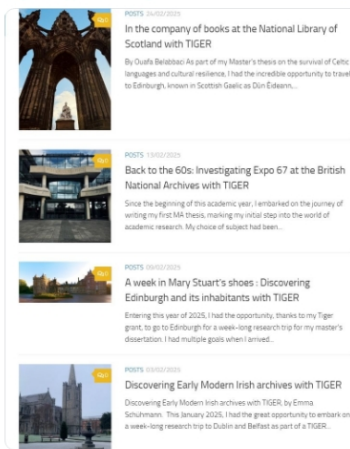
POSTS 24/02/2025

In the company of books at the National Library of Scotland with TIGER

By Ouafa Belabbaci As part of my Master's thesis on the survival of Celtic languages and cultural resilience, I had the incredible opportunity to travel to Edinburgh, known in Scottish Gaelic as Dùn Èideann,...

POSTS 13/02/2025

Back to the 60s: Investigating Expo 67 at the British National Archives with TIGER

Since the beginning of this academic year, I embarked on the journey of writing my first MA thesis, marking my initial step into the world of academic research. My choice of subject had been...

POSTS 06/02/2025

A week in Mary Stuart's shoes : Discovering Edinburgh and its inhabitants with TIGER

Entering this year of 2025, I had the opportunity, thanks to my Tiger grant, to go to Edinburgh for a week-long research trip for my master's dissertation. I had multiple goals when I arrived...

POSTS 03/02/2025

Discovering Early Modern Irish archives with TIGER

Discovering Early Modern Irish archives with TIGER, by Emma Schuhmann. This January 2025, I had the great opportunity to embark on a two week-long research trip to Dublin and Belfast as part of a TIGER...